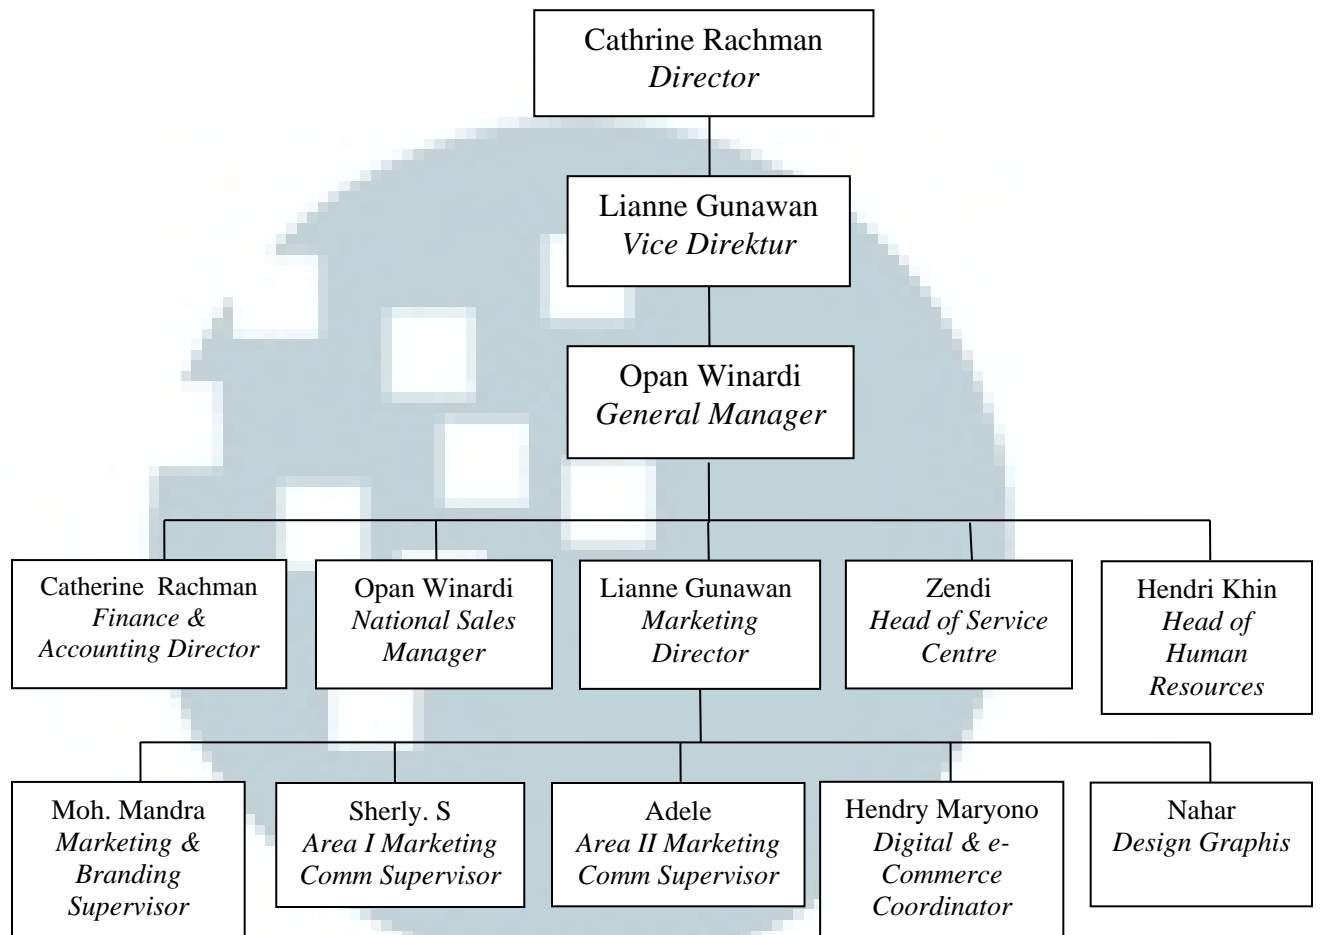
Cathrine Rachman
*Director*

Lianne Gunawan
*Vice Direktur*

Opan Winardi
*General Manager*

Catherine Rachman
*Finance & Accounting Director*

Opan Winardi
*National Sales Manager*

Lianne Gunawan
*Marketing Director*

Zendi
*Head of Service Centre*

Hendri Khin
*Head of Human Resources*

Moh. Mandra
*Marketing & Branding Supervisor*

Sherly. S
*Area I Marketing Comm Supervisor*

Adele
*Area II Marketing Comm Supervisor*

Hendry Maryono
*Digital & e-Commerce Coordinator*

Nahar
*Design Graphis*